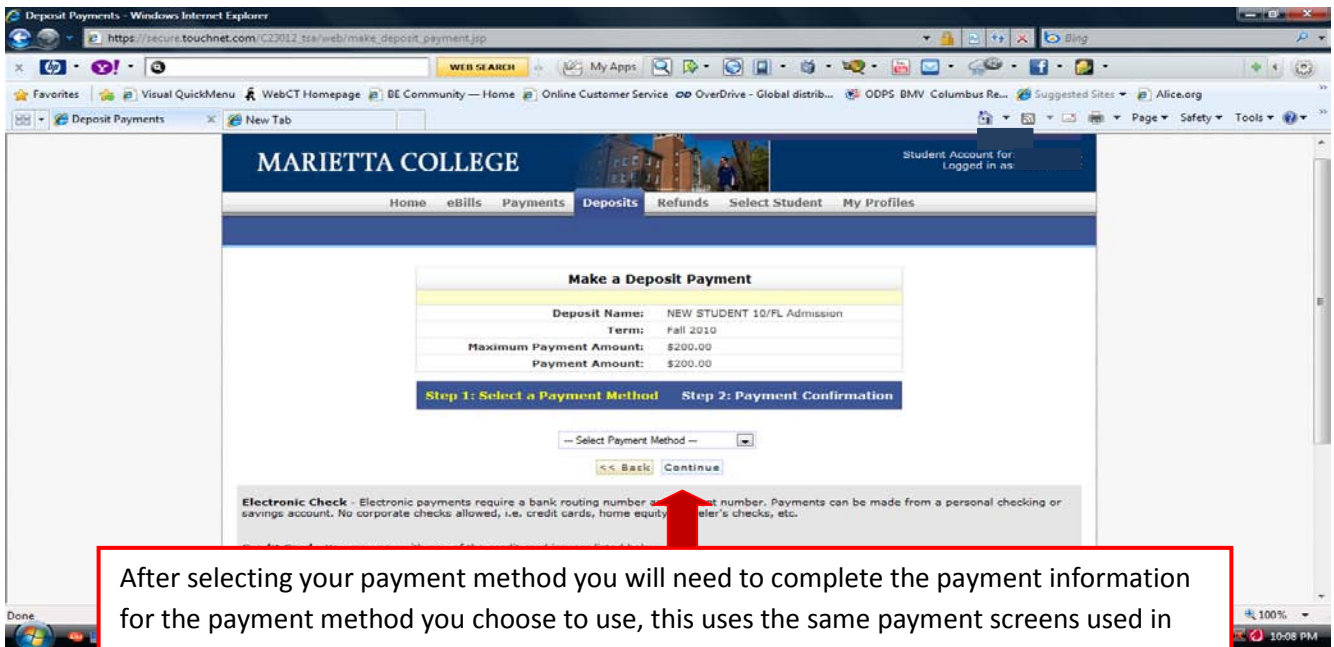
Deposit Payments - Windows Internet Explorer

https://secure.touchnet.com/C23012_tsa/web/make_deposit_payment.jsp

Bing

WEB SEARCH

My Apps

Favorites | Visual QuickMenu | WebCT Homepage | BE Community — Home | Online Customer Service | OverDrive - Global distrib... | ODPS BMV Columbus Re... | Suggested Sites | Alice.org

Deposit Payments | New Tab

Page | Safety | Tools

MARIETTA COLLEGE

Student Account for:
Logged in as:

Home | eBills | Payments | Deposits | Refunds | Select Student | My Profiles

Make a Deposit Payment

| | |
|---|---|
| Deposit Name: | NEW STUDENT 10/FL Admission |
| Term: | Fall 2010 |
| Maximum Payment Amount: | \$200.00 |
| Payment Amount: | \$200.00 |

Step 1: Select a Payment Method | Step 2: Payment Confirmation

-- Select Payment Method --

<< Back | Continue

Electronic Check - Electronic payments require a bank routing number a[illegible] number. Payments can be made from a personal checking or savings account. No corporate checks allowed, i.e. credit cards, home equity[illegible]eler's checks, etc.

After selecting your payment method you will need to complete the payment information for the payment method you choose to use, this uses the same payment screens used in

Done

100%

10:08 PM